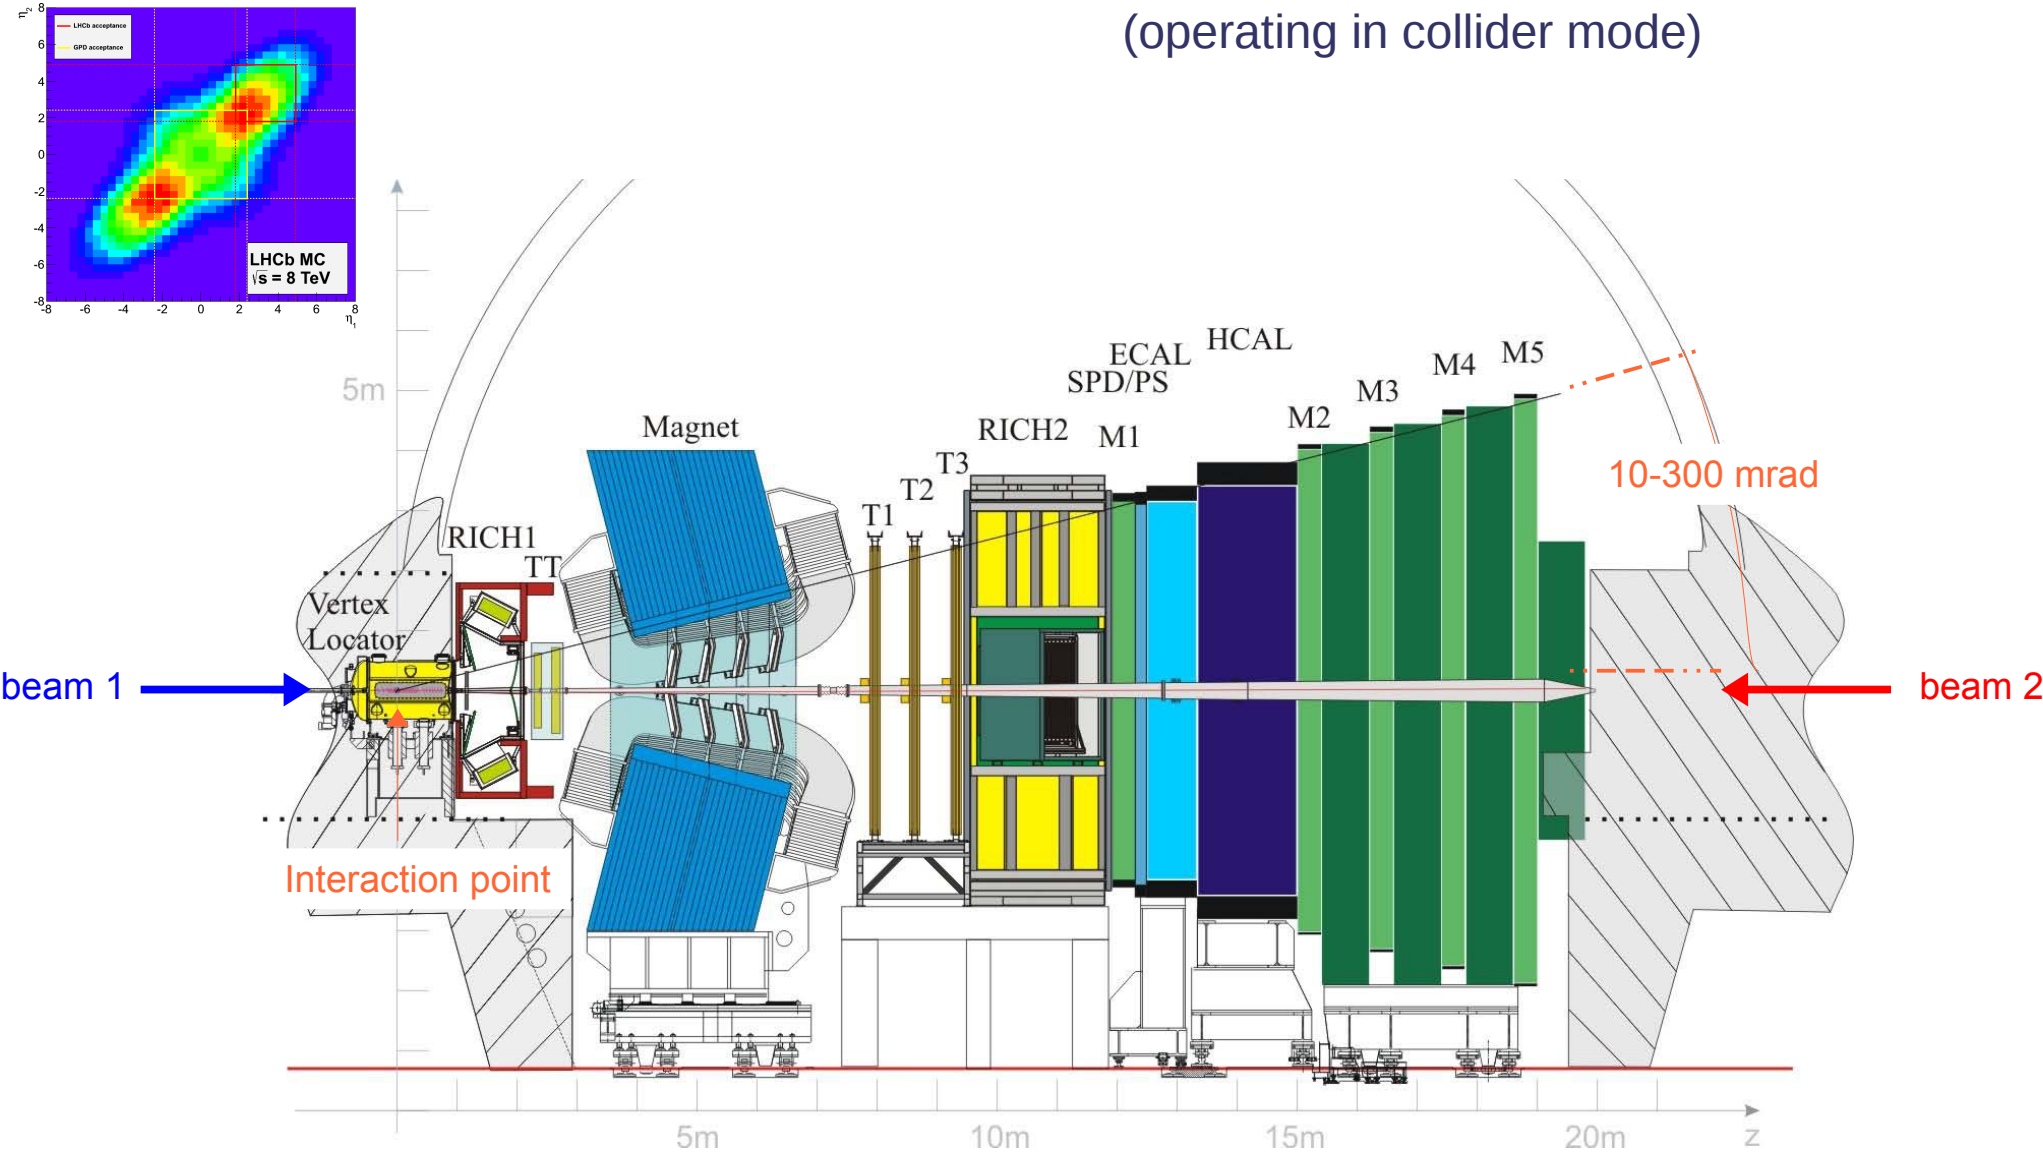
(operating in collider mode)

$\eta_2$
8
6
4
2
0
-2
-4
-6
-8
LHCb acceptance
GPD acceptance
LHCb MC
$\sqrt{s}$ = 8 TeV
-8 -6 -4 -2 0 2 4 6 8
$\eta_1$

5m
Magnet
ECAL
SPD/PS
HCAL
M4
M5
M3
M2
RICH2
M1
T3
T2
T1
10-300 mrad
RICH1
TT
Vertex Locator
beam 1
beam 2
Interaction point
5m
10m
15m
20m
z